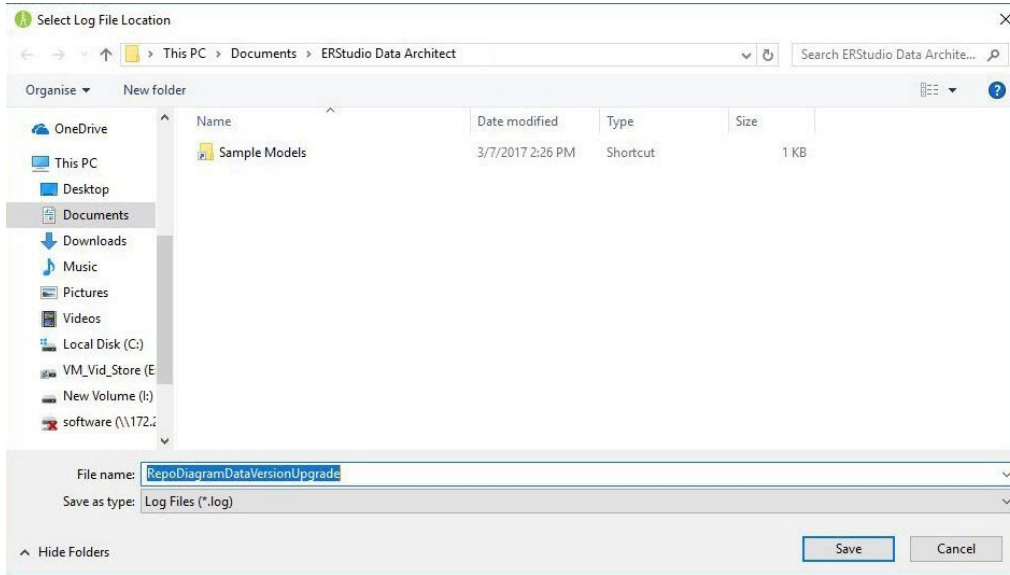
Select Log File Location

This PC > Documents > ERStudio Data Architect

Search ERStudio Data Archite...

Organise ▾ New folder

OneDrive
This PC
Desktop
Documents
Downloads
Music
Pictures
Videos
Local Disk (C:)
VM_Vid_Store (E
New Volume (I:)
software (\\172.2

| Name | Date modified | Type | Size |
|---|---|---|---|
| Sample Models | 3/7/2017 2:26 PM | Shortcut | 1 KB |

File name: RepoDiagramDataVersionUpgrade

Save as type: Log Files (*.log)

Hide Folders

Save Cancel